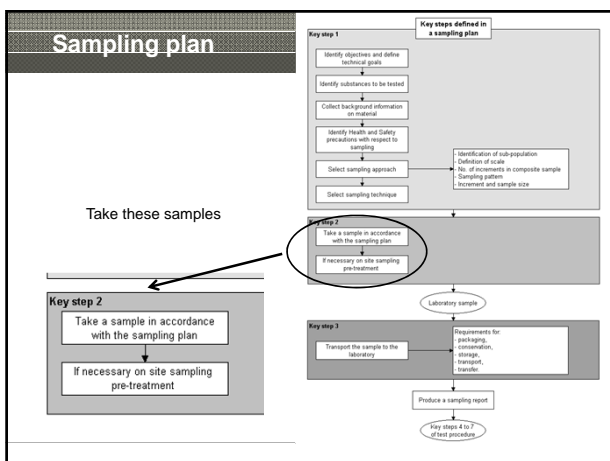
Sampling plan

Take these samples

Key step 2

Take a sample in accordance with the sampling plan

If necessary on site sampling pre-treatment

Key steps defined in a sampling plan

Key step 1

Identify objectives and define technical goals

Identify substances to be tested

Collect background information on material

Identify Health and Safety precautions with respect to sampling

Select sampling approach

- Identification of sub-population
- Definition of scale
- No. of increments in composite sample
- Sampling pattern
- Increment and sample size

Select sampling technique

Key step 2

Take a sample in accordance with the sampling plan

If necessary on site sampling pre-treatment

Laboratory sample

Key step 3

Transport the sample to the laboratory

Requirements for:
- packaging,
- conservation,
- storage,
- transport,
- transfer.

Produce a sampling report

Key steps 4 to 7 of test procedure